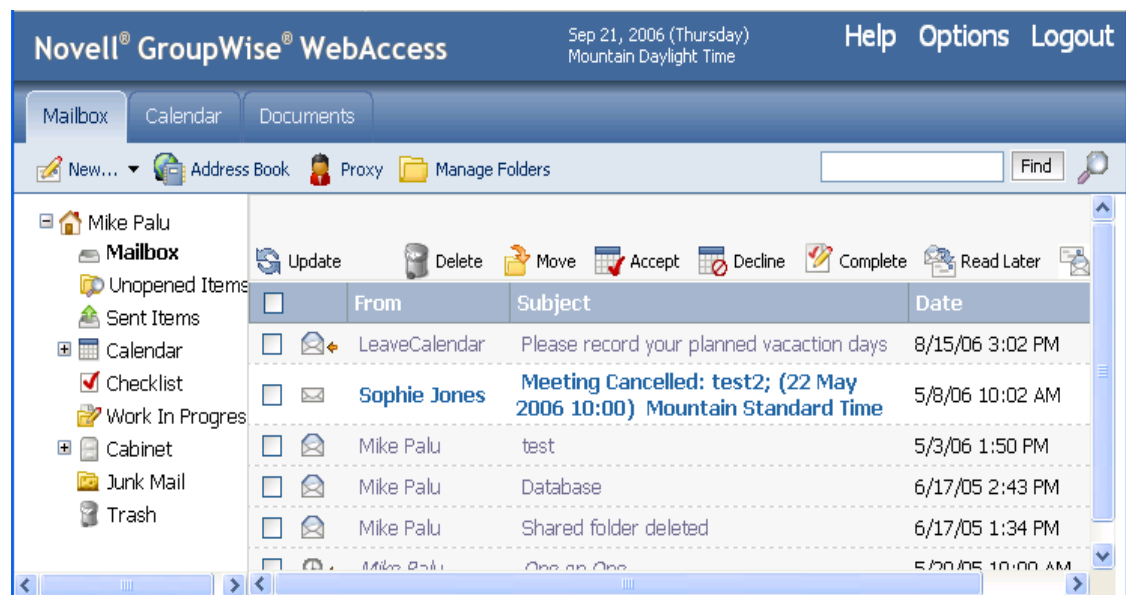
Novell® GroupWise® WebAccess

Sep 21, 2006 (Thursday)
Mountain Daylight Time

Help Options Logout

Mailbox Calendar Documents

New... Address Book Proxy Manage Folders

Find

Mike Palu
Mailbox
Unopened Items
Sent Items
Calendar
Checklist
Work In Progres
Cabinet
Junk Mail
Trash

Update Delete Move Accept Decline Complete Read Later

| | | From | Subject | Date |
|---|---|---|---|---|
| | | LeaveCalendar | Please record your planned vacaction days | 8/15/06 3:02 PM |
| | | Sophie Jones | Meeting Cancelled: test2; (22 May 2006 10:00) Mountain Standard Time | 5/8/06 10:02 AM |
| | | Mike Palu | test | 5/3/06 1:50 PM |
| | | Mike Palu | Database | 6/17/05 2:43 PM |
| | | Mike Palu | Shared folder deleted | 6/17/05 1:34 PM |
| | | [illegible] | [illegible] | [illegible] |